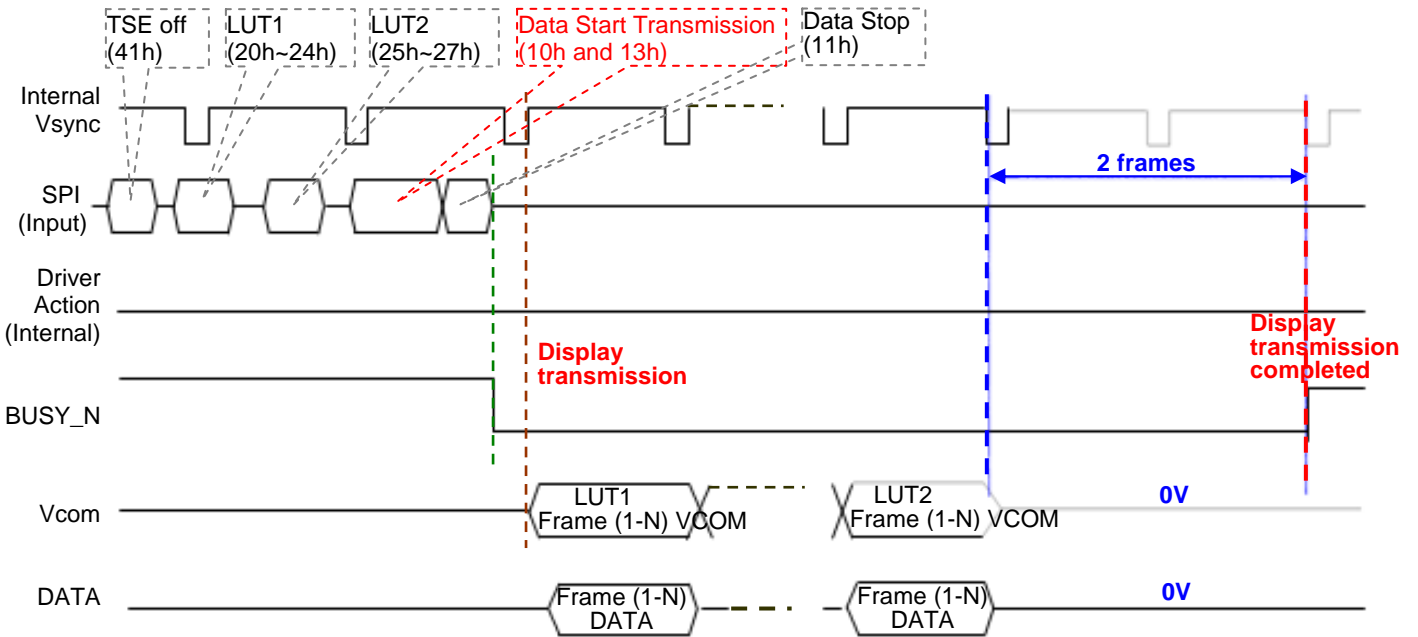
TSE off (41h)

LUT1 (20h~24h)

LUT2 (25h~27h)

Data Start Transmission (10h and 13h)

Data Stop (11h)

Internal Vsync

2 frames

SPI (Input)

Driver Action (Internal)

Display transmission completed

Display transmission

BUSY_N

Vcom

LUT1 Frame (1-N) VCOM

LUT2 Frame (1-N) VCOM

0V

DATA

Frame (1-N) DATA

Frame (1-N) DATA

0V